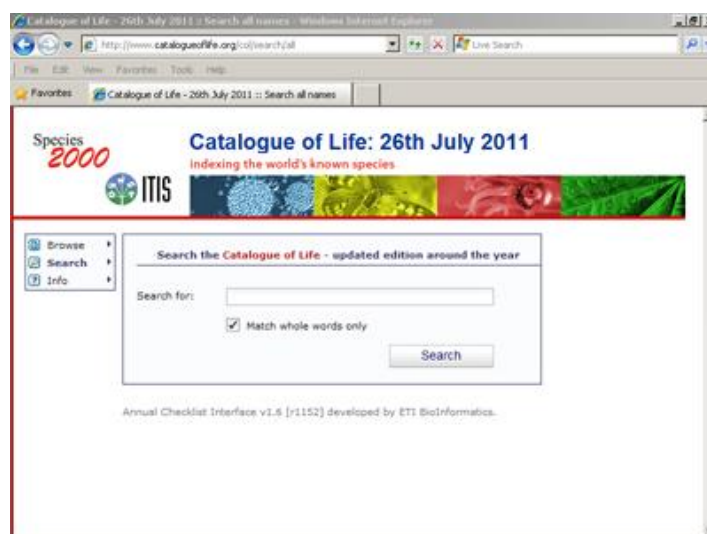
Catalogue of Life - 26th July 2011 :: Search all names - Windows Internet Explorer

http://www.catalogueoflife.org/col/search/all

Live Search

File Edit View Favorites Tools Help

Favorites

Catalogue of Life - 26th July 2011 :: Search all names

Species 2000

ITIS

Catalogue of Life: 26th July 2011

Indexing the world's known species

Browse

Search

Info

Search the Catalogue of Life - updated edition around the year

Search for:

Match whole words only

Search

Annual Checklist Interface v1.6 [r1152] developed by ETI BioInformatics.